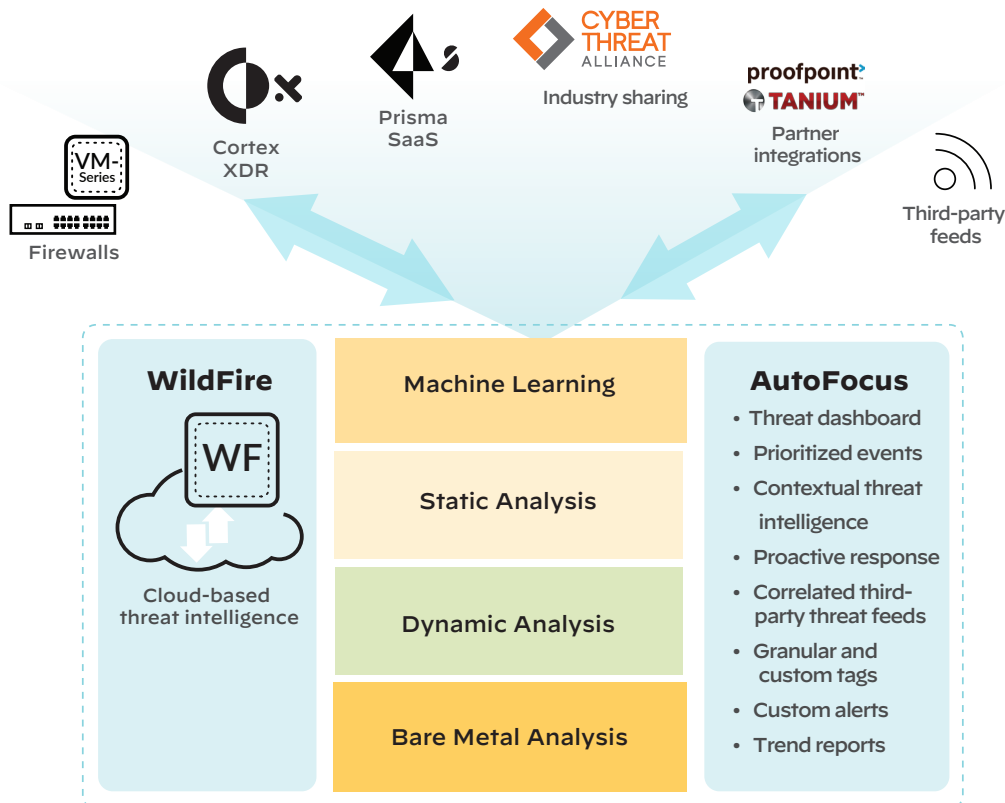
VM-
Series

Firewalls

Cortex
XDR

Prisma
SaaS

CYBER
THREAT
ALLIANCE

Industry sharing

proofpoint
TANIUM

Partner
integrations

Third-party
feeds

WildFire

WF

Cloud-based
threat intelligence

Machine Learning

Static Analysis

Dynamic Analysis

Bare Metal Analysis

AutoFocus

• Threat dashboard
• Prioritized events
• Contextual threat intelligence
• Proactive response
• Correlated third-party threat feeds
• Granular and custom tags
• Custom alerts
• Trend reports